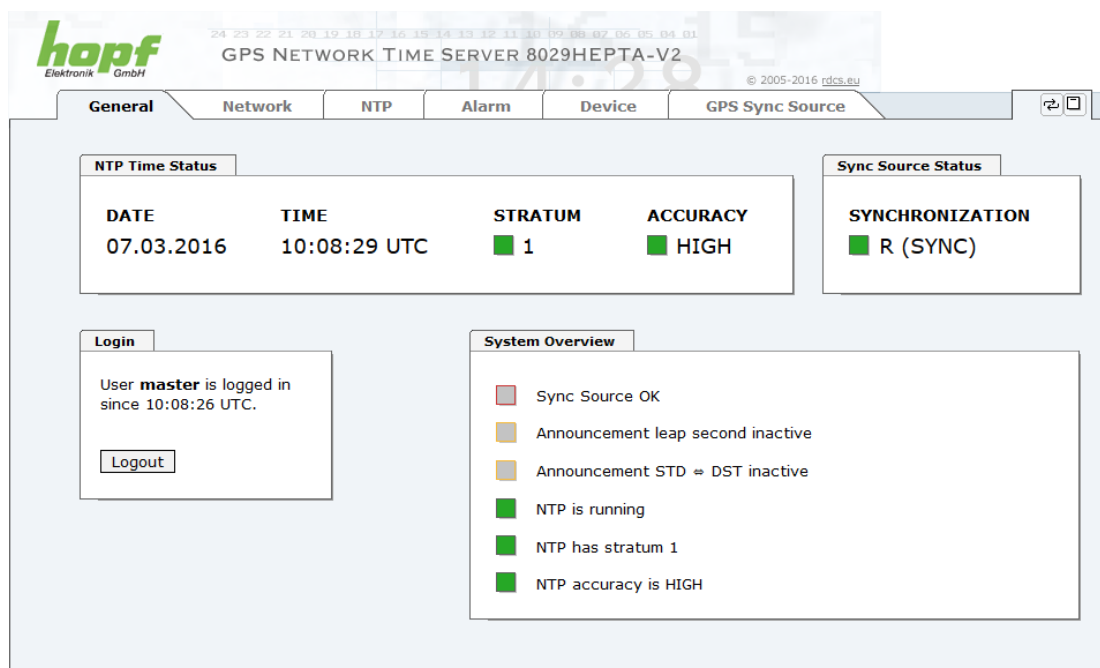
hopf
Elektronik GmbH

24 23 22 21 20 19 18 17 16 15 14 13 12 11 10 09 08 07 06 05 04 01

GPS NETWORK TIME SERVER 8029HEPTA-V2

© 2005-2016 rdcs.eu

General | Network | NTP | Alarm | Device | GPS Sync Source

NTP Time Status

| DATE | TIME | STRATUM | ACCURACY |
|---|---|---|---|
| 07.03.2016 | 10:08:29 UTC | 1 | HIGH |

Sync Source Status

SYNCHRONIZATION
R (SYNC)

Login

User **master** is logged in since 10:08:26 UTC.

Logout

System Overview

Sync Source OK

Announcement leap second inactive

Announcement STD ⇔ DST inactive

NTP is running

NTP has stratum 1

NTP accuracy is HIGH